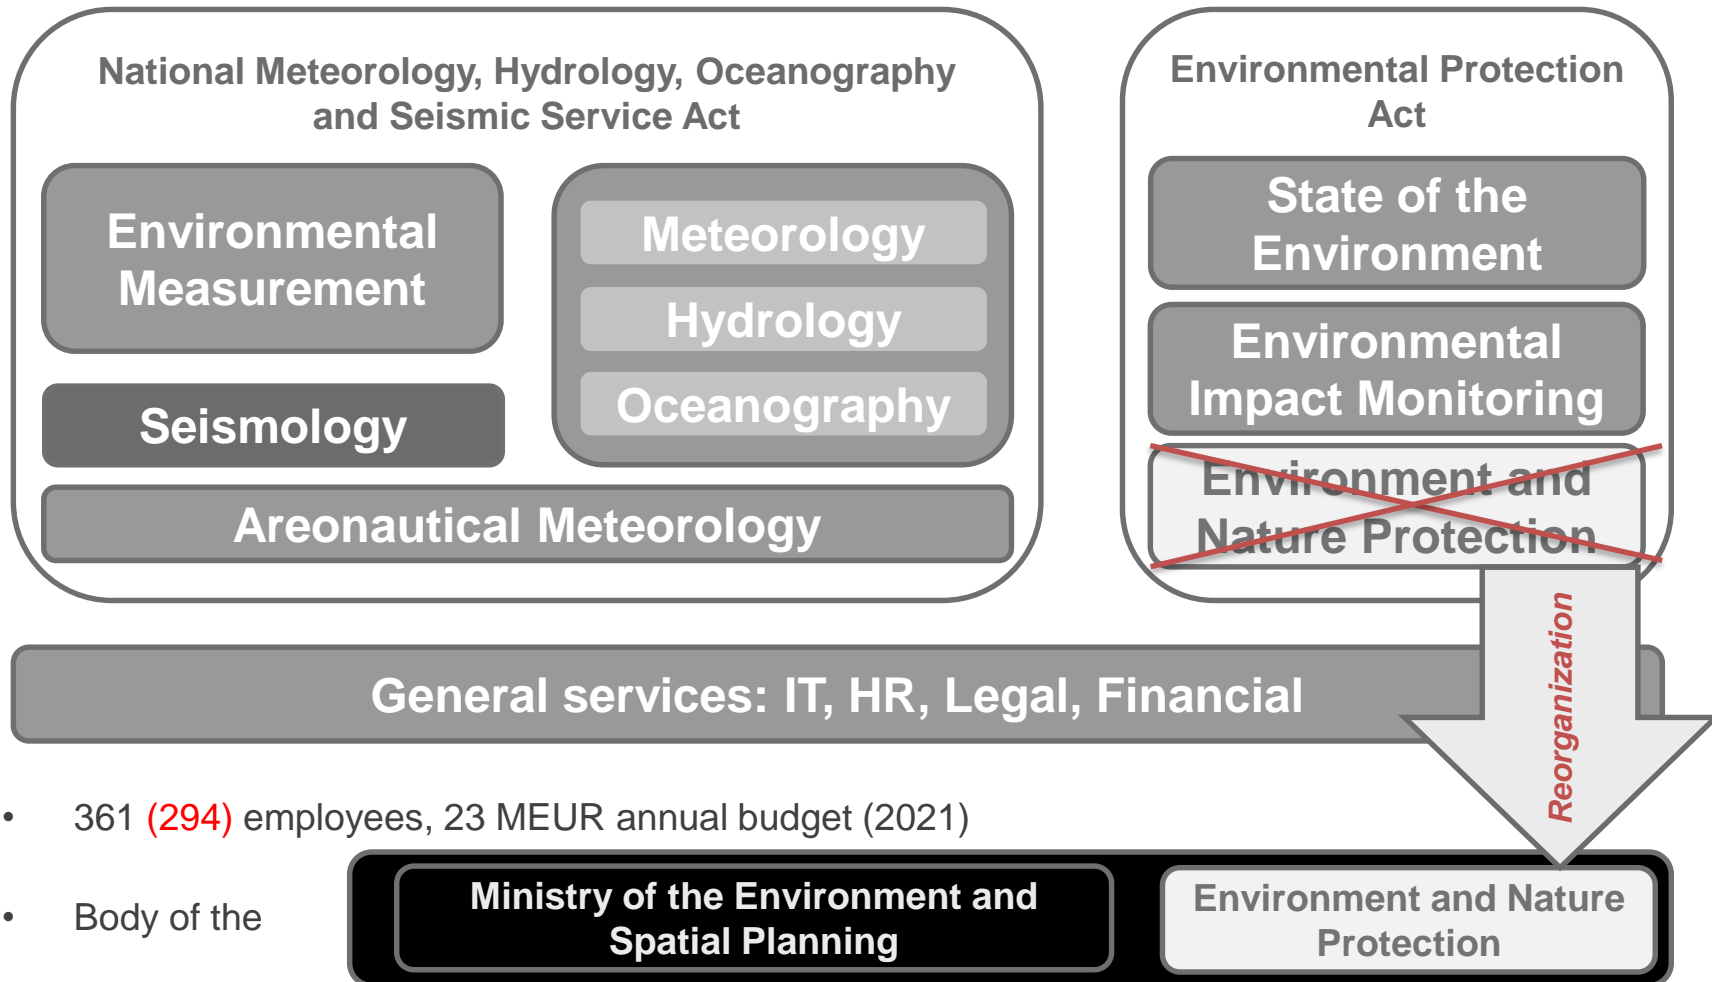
National Meteorology, Hydrology, Oceanography and Seismic Service Act

Environmental Measurement

Meteorology

Hydrology

Oceanography

Seismology

Areonautical Meteorology

Environmental Protection Act

State of the Environment

Environmental Impact Monitoring

Environment and Nature Protection

Reorganization

General services: IT, HR, Legal, Financial

• 361 (294) employees, 23 MEUR annual budget (2021)

• Body of the

Ministry of the Environment and Spatial Planning

Environment and Nature Protection